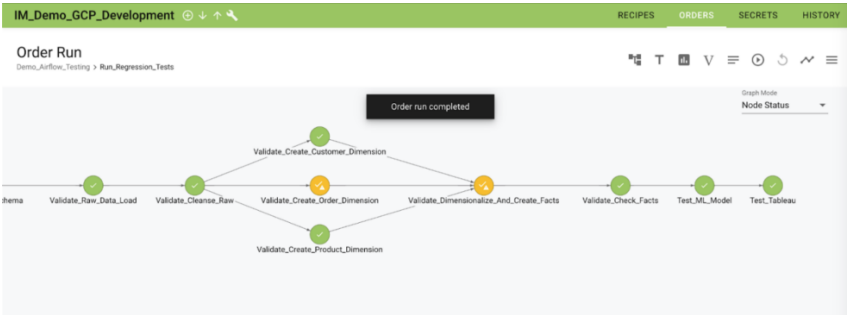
IM_Demo_GCP_Development

RECIPES ORDERS SECRETS HISTORY

Order Run

Demo_Airflow_Testing > Run_Regression_Tests

Order run completed

Graph Mode
Node Status

Validate_Create_Customer_Dimension

hema Validate_Raw_Data_Load Validate_Cleanse_Raw Validate_Create_Order_Dimension Validate_Dimensionalize_And_Create_Facts Validate_Check_Facts Test_ML_Model Test_Tableau

Validate_Create_Product_Dimension